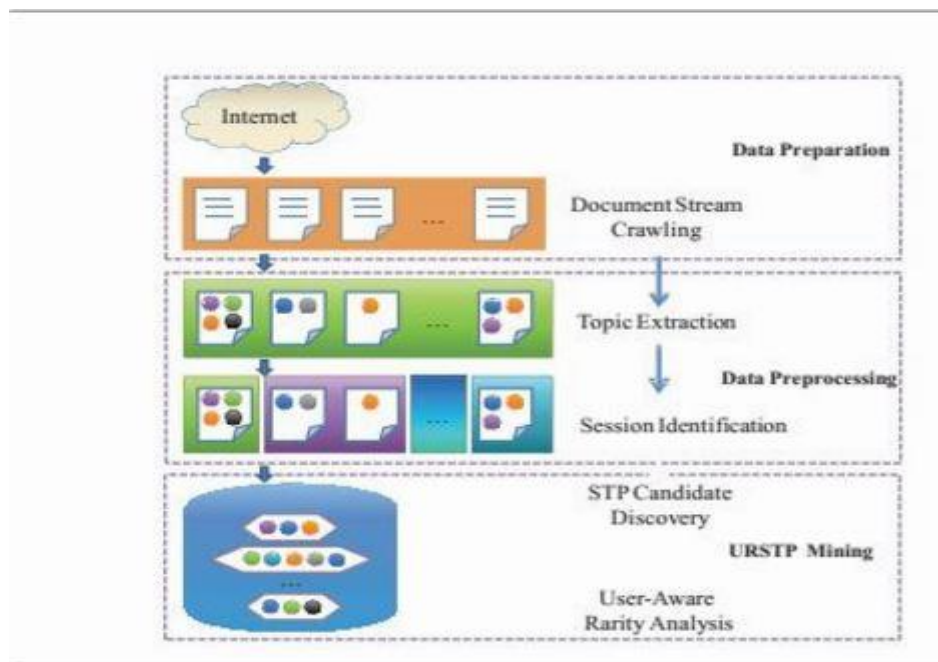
Internet

Data Preparation

...

Document Stream Crawling

...

Topic Extraction

Data Preprocessing

...

Session Identification

STP Candidate Discovery

URSTP Mining

...

User-Aware Rarity Analysis